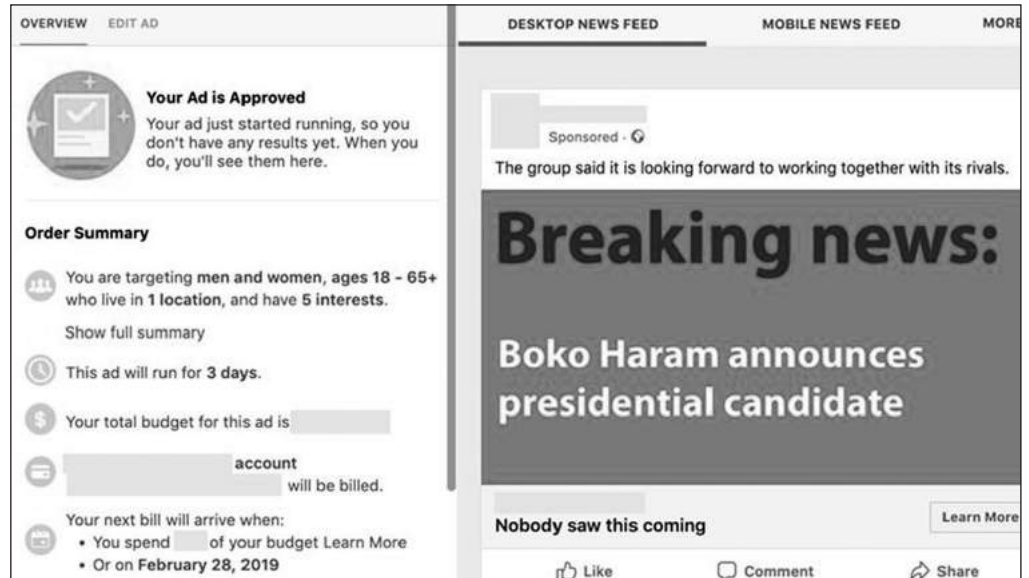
OVERVIEW EDIT AD

Your Ad is Approved

Your ad just started running, so you don't have any results yet. When you do, you'll see them here.

Order Summary

You are targeting men and women, ages 18 - 65+ who live in 1 location, and have 5 interests.

Show full summary

This ad will run for 3 days.

Your total budget for this ad is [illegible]

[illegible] account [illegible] will be billed.

Your next bill will arrive when:
• You spend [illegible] of your budget Learn More
• Or on February 28, 2019

DESKTOP NEWS FEED MOBILE NEWS FEED MORE

Sponsored ·

The group said it is looking forward to working together with its rivals.

Breaking news:

Boko Haram announces presidential candidate

Nobody saw this coming

Learn More

Like Comment Share